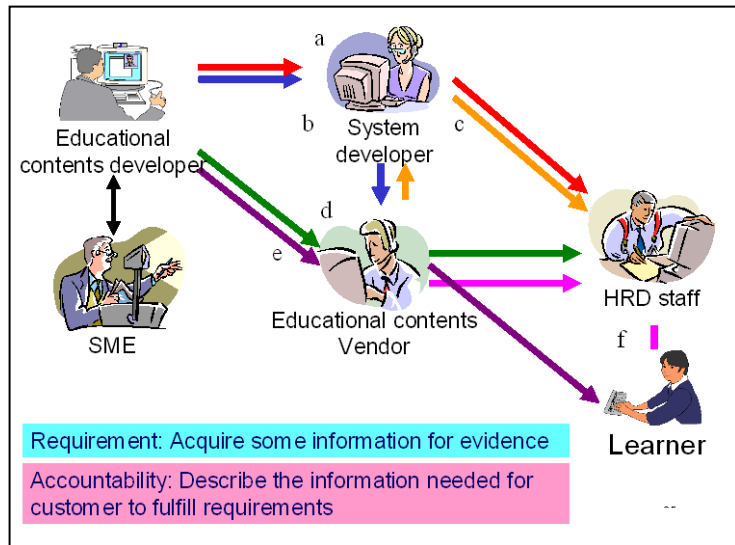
a

b

c

d

e

f

Educational contents developer

System developer

SME

Educational contents Vendor

HRD staff

Learner

Requirement: Acquire some information for evidence

Accountability: Describe the information needed for customer to fulfill requirements